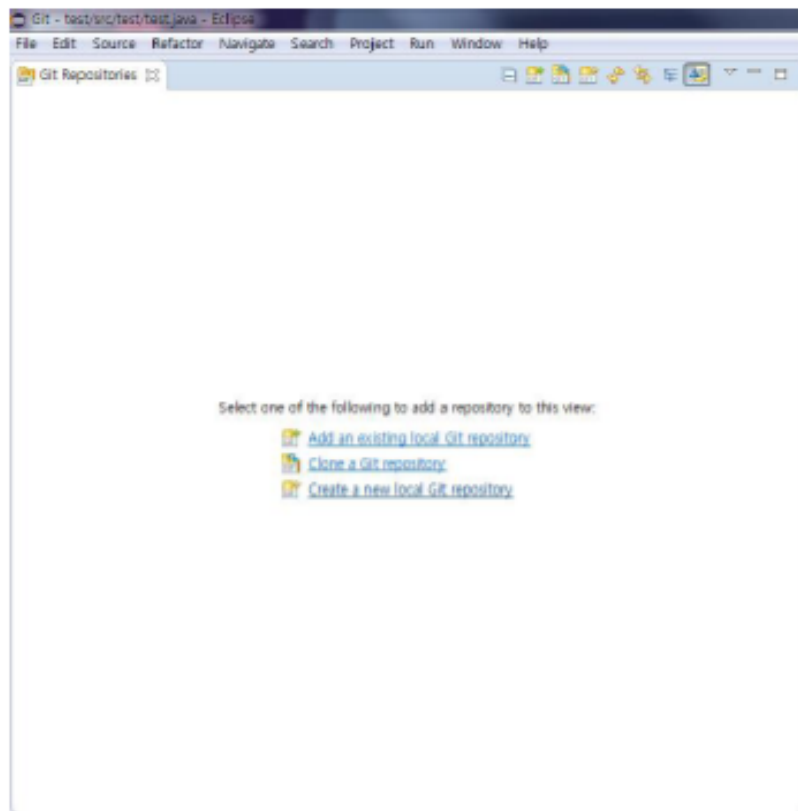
Git - test/src/test/test.java - Eclipse

File Edit Source Refactor Navigate Search Project Run Window Help

Git Repositories

Select one of the following to add a repository to this view:

Add an existing local Git repository

Clone a Git repository

Create a new local Git repository